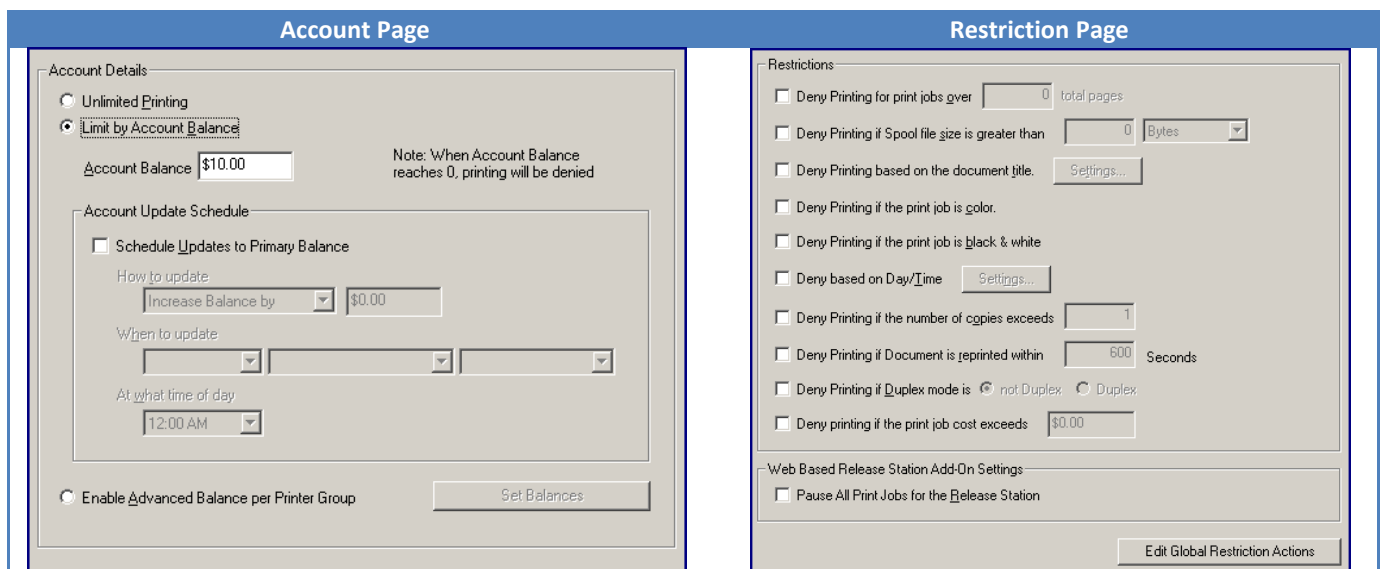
Account Page

Account Details

Unlimited Printing

Limit by Account Balance

Account Balance $10.00

Note: When Account Balance reaches 0, printing will be denied

Account Update Schedule

Schedule Updates to Primary Balance

How to update

Increase Balance by

$0.00

When to update

At what time of day

12:00 AM

Enable Advanced Balance per Printer Group

Set Balances

Restriction Page

Restrictions

Deny Printing for print jobs over 0 total pages

Deny Printing if Spool file size is greater than 0 Bytes

Deny Printing based on the document title. Settings...

Deny Printing if the print job is color.

Deny Printing if the print job is black & white

Deny based on Day/Time Settings...

Deny Printing if the number of copies exceeds 1

Deny Printing if Document is reprinted within 600 Seconds

Deny Printing if Duplex mode is not Duplex Duplex

Deny printing if the print job cost exceeds $0.00

Web Based Release Station Add-On Settings

Pause All Print Jobs for the Release Station

Edit Global Restriction Actions